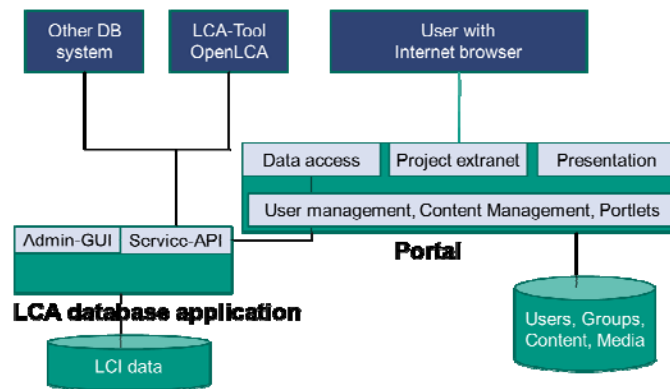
Other DB system

LCA-Tool OpenLCA

User with Internet browser

Data access

Project extranet

Presentation

User management, Content Management, Portlets

Portal

Admin-GUI

Service-API

LCA database application

LCI data

Users, Groups, Content, Media